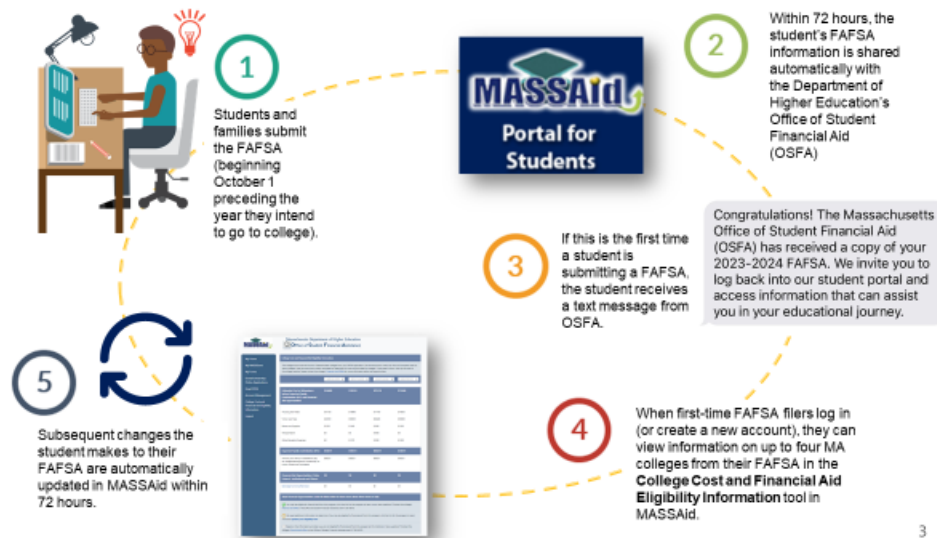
1

Students and families submit the FAFSA (beginning October 1 preceding the year they intend to go to college).

MASSAid

Portal for Students

2

Within 72 hours, the student's FAFSA information is shared automatically with the Department of Higher Education's Office of Student Financial Aid (OSFA)

3

If this is the first time a student is submitting a FAFSA, the student receives a text message from OSFA.

Congratulations! The Massachusetts Office of Student Financial Aid (OSFA) has received a copy of your 2023-2024 FAFSA. We invite you to log back into our student portal and access information that can assist you in your educational journey.

5

Subsequent changes the student makes to their FAFSA are automatically updated in MASSAid within 72 hours.

4

When first-time FAFSA filers log in (or create a new account), they can view information on up to four MA colleges from their FAFSA in the **College Cost and Financial Aid Eligibility Information** tool in MASSAid.

3